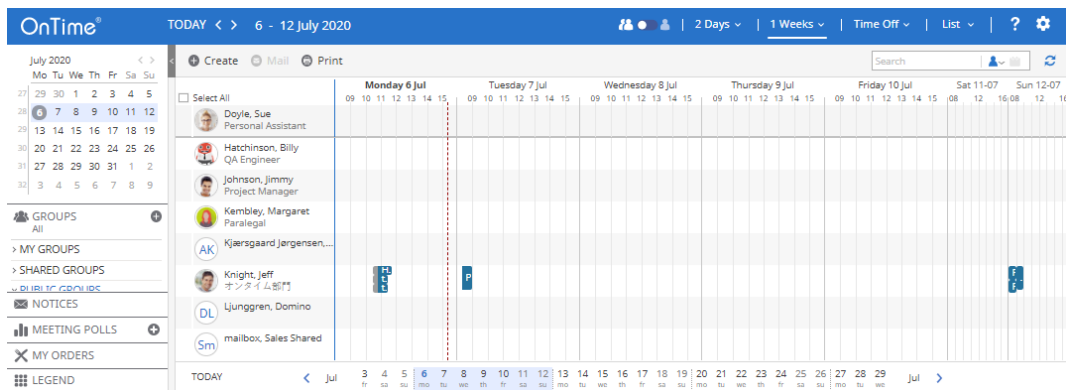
OnTime®

TODAY < > 6 - 12 July 2020

2 Days ⌄ | 1 Weeks ⌄ | Time Off ⌄ | List ⌄ | ?

July 2020 < >

| | Mo | Tu | We | Th | Fr | Sa | Su |
|---|---|---|---|---|---|---|---|
| 27 | 29 | 30 | 1 | 2 | 3 | 4 | 5 |
| 28 | 6 | 7 | 8 | 9 | 10 | 11 | 12 |
| 29 | 13 | 14 | 15 | 16 | 17 | 18 | 19 |
| 30 | 20 | 21 | 22 | 23 | 24 | 25 | 26 |
| 31 | 27 | 28 | 29 | 30 | 31 | 1 | 2 |
| 32 | 3 | 4 | 5 | 6 | 7 | 8 | 9 |

GROUPS
All

> MY GROUPS
> SHARED GROUPS
⌄ PUBLIC GROUPS

NOTICES
MEETING POLLS
MY ORDERS
LEGEND

Create Mail Print

Search

Select All

Monday 6 Jul
09 10 11 12 13 14 15
Tuesday 7 Jul
09 10 11 12 13 14 15
Wednesday 8 Jul
09 10 11 12 13 14 15
Thursday 9 Jul
09 10 11 12 13 14 15
Friday 10 Jul
09 10 11 12 13 14 15
Sat 11-07
08 12 16
Sun 12-07
08 12

Doyle, Sue
Personal Assistant
Hatchinson, Billy
QA Engineer
Johnson, Jimmy
Project Manager
Kembley, Margaret
Paralegal
AK Kjærsgaard Jørgensen,...
Knight, Jeff
オンタイム部門
DL Ljunggren, Domino
Sm mailbox, Sales Shared

H
t
t
P
F
t
F

TODAY < Jul 3 4 5 6 7 8 9 10 11 12 13 14 15 16 17 18 19 20 21 22 23 24 25 26 27 28 29 Jul >
fr sa su mo tu we th fr sa su mo tu we th fr sa su mo tu we th fr sa su mo tu we